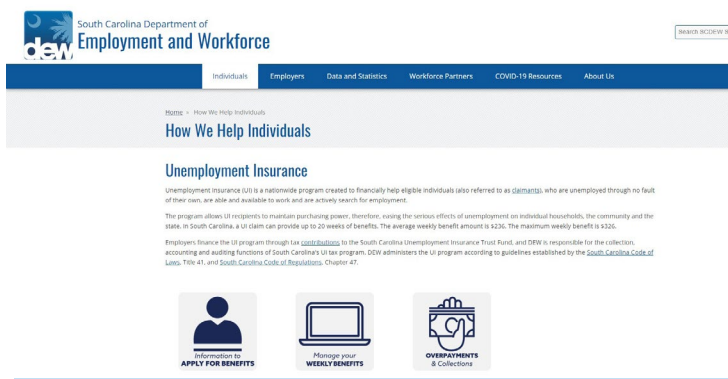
dew South Carolina Department of Employment and Workforce

Search SCDEW S

Individuals Employers Data and Statistics Workforce Partners COVID-19 Resources About Us

Home > How We Help Individuals

How We Help Individuals

Unemployment Insurance

Unemployment Insurance (UI) is a nationwide program created to financially help eligible individuals (also referred to as claimants), who are unemployed through no fault of their own, are able and available to work and are actively search for employment.

The program allows UI recipients to maintain purchasing power, therefore, easing the serious effects of unemployment on individual households, the community and the state. In South Carolina, a UI claim can provide up to 20 weeks of benefits. The average weekly benefit amount is $236. The maximum weekly benefit is $326.

Employers finance the UI program through tax contributions to the South Carolina Unemployment Insurance Trust Fund, and DEW is responsible for the collection, accounting and auditing functions of South Carolina's UI tax program. DEW administers the UI program according to guidelines established by the South Carolina Code of Laws, Title 41, and South Carolina Code of Regulations, Chapter 47.

Information to APPLY FOR BENEFITS

Manage your WEEKLY BENEFITS

OVERPAYMENTS & Collections